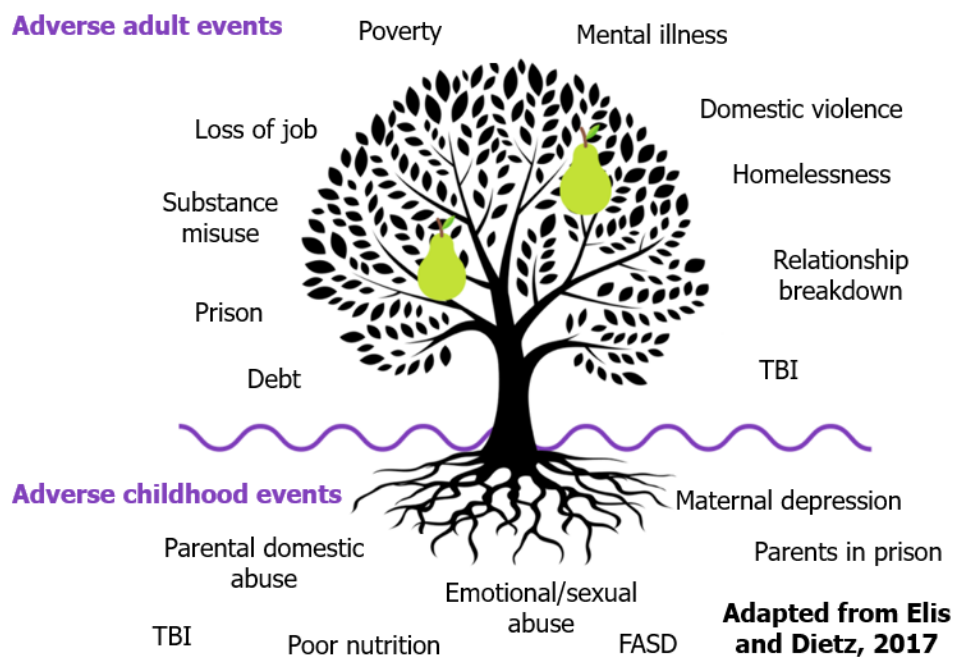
Adverse adult events

Poverty

Mental illness

Loss of job

Domestic violence

Homelessness

Substance misuse

Relationship breakdown

Prison

Debt

TBI

Adverse childhood events

Maternal depression

Parental domestic abuse

Parents in prison

Emotional/sexual abuse

TBI

Poor nutrition

FASD

Adapted from Elis and Dietz, 2017